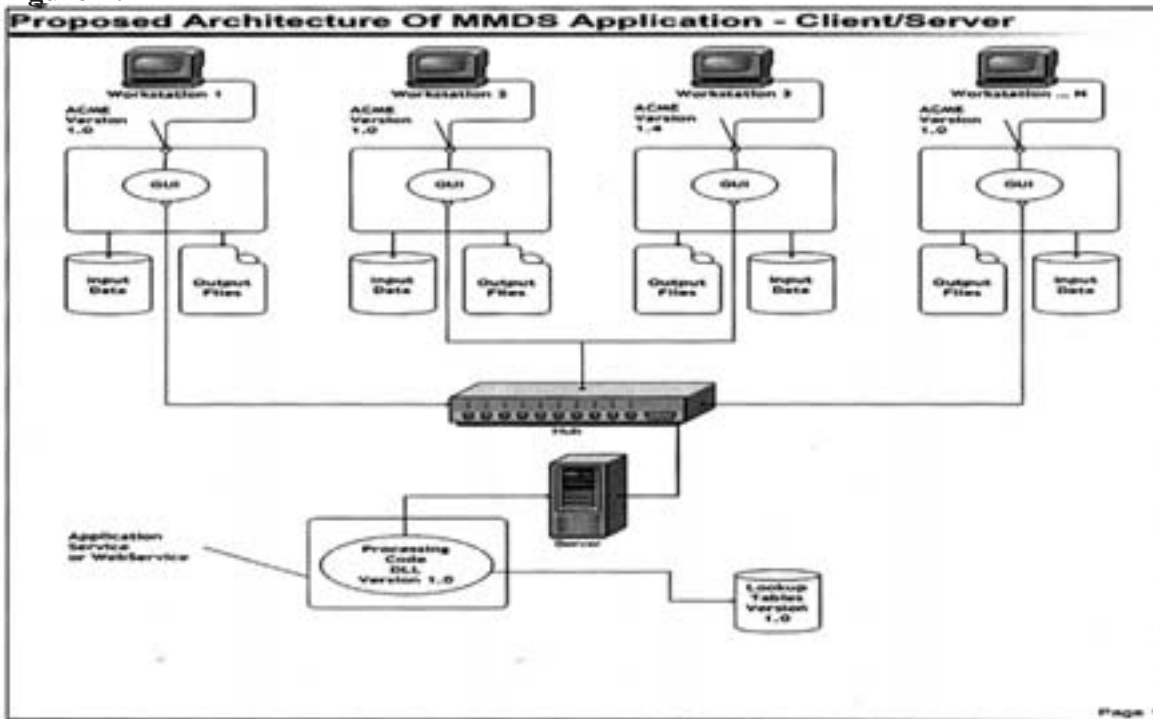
Proposed Architecture Of MMDS Application - Client/Server

Workstation 1
ACME Version 1.0
GUI
Input Data
Output Files

Workstation 2
ACME Version 1.0
GUI
Input Data
Output Files

Workstation 3
ACME Version 1.4
GUI
Output Files
Input Data

Workstation ... N
ACME Version 1.0
GUI
Output Files
Input Data

Hub

Server

Application Service or WebService

Processing Code DLL Version 1.0

Lookup Tables Version 1.0

Page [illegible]